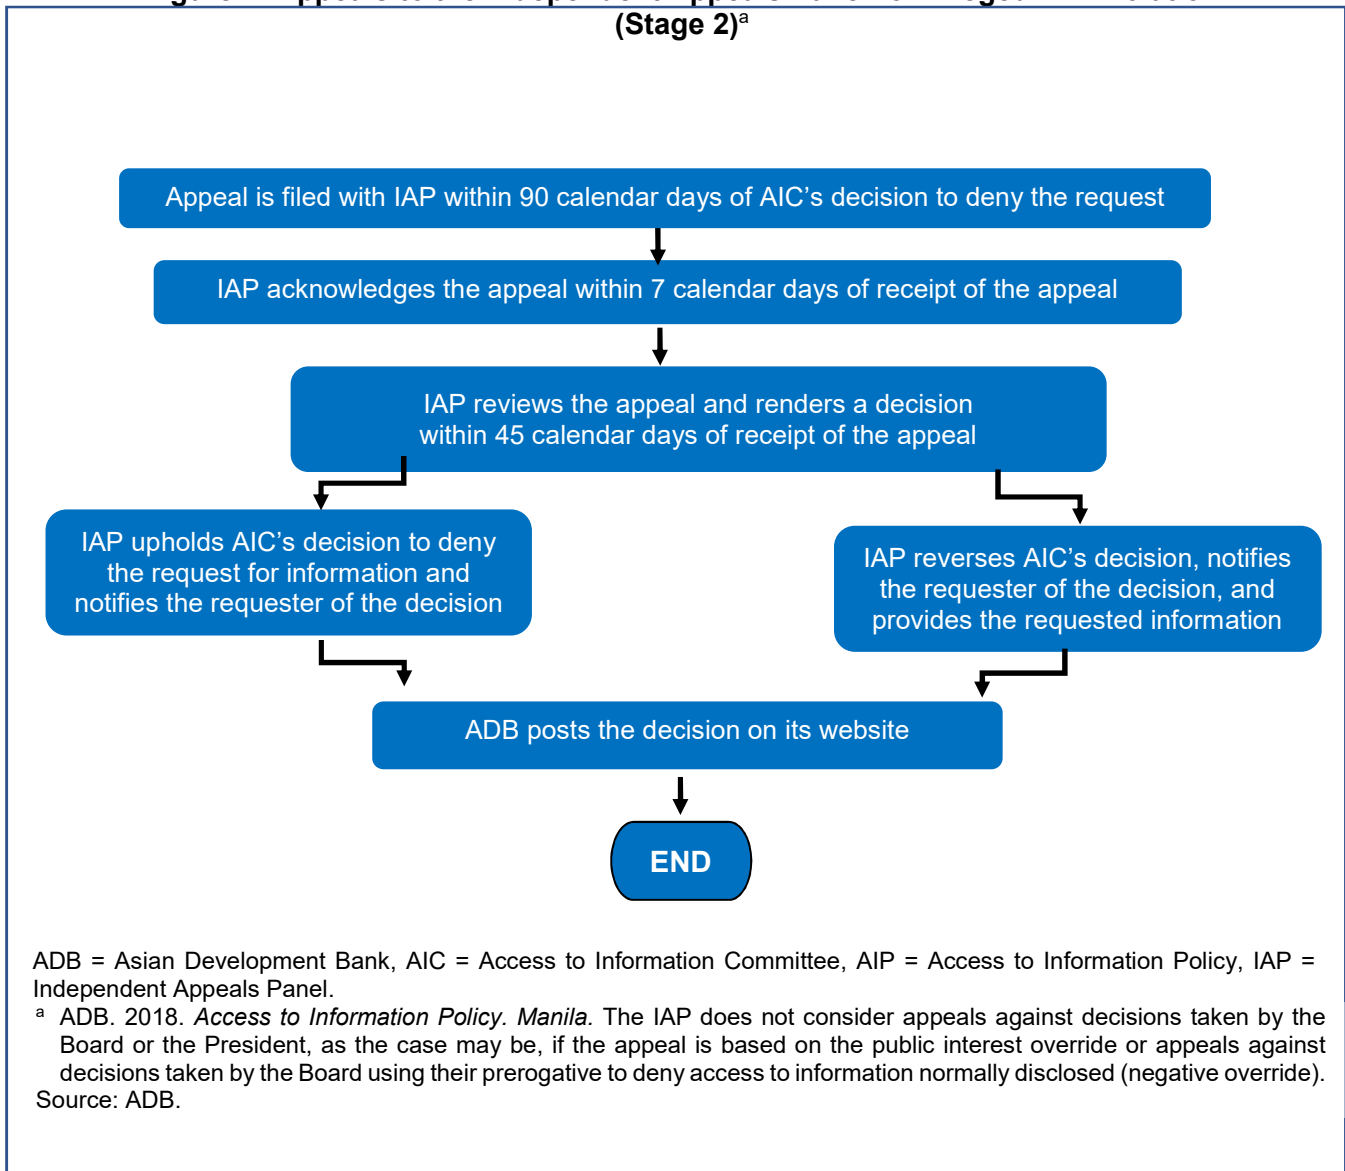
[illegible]
(Stage 2)$^{a}$

Appeal is filed with IAP within 90 calendar days of AIC’s decision to deny the request

IAP acknowledges the appeal within 7 calendar days of receipt of the appeal

IAP reviews the appeal and renders a decision within 45 calendar days of receipt of the appeal

IAP upholds AIC’s decision to deny the request for information and notifies the requester of the decision

IAP reverses AIC’s decision, notifies the requester of the decision, and provides the requested information

ADB posts the decision on its website

END

ADB = Asian Development Bank, AIC = Access to Information Committee, AIP = Access to Information Policy, IAP = Independent Appeals Panel.

$^{a}$ ADB. 2018. *Access to Information Policy. Manila.* The IAP does not consider appeals against decisions taken by the Board or the President, as the case may be, if the appeal is based on the public interest override or appeals against decisions taken by the Board using their prerogative to deny access to information normally disclosed (negative override).

Source: ADB.